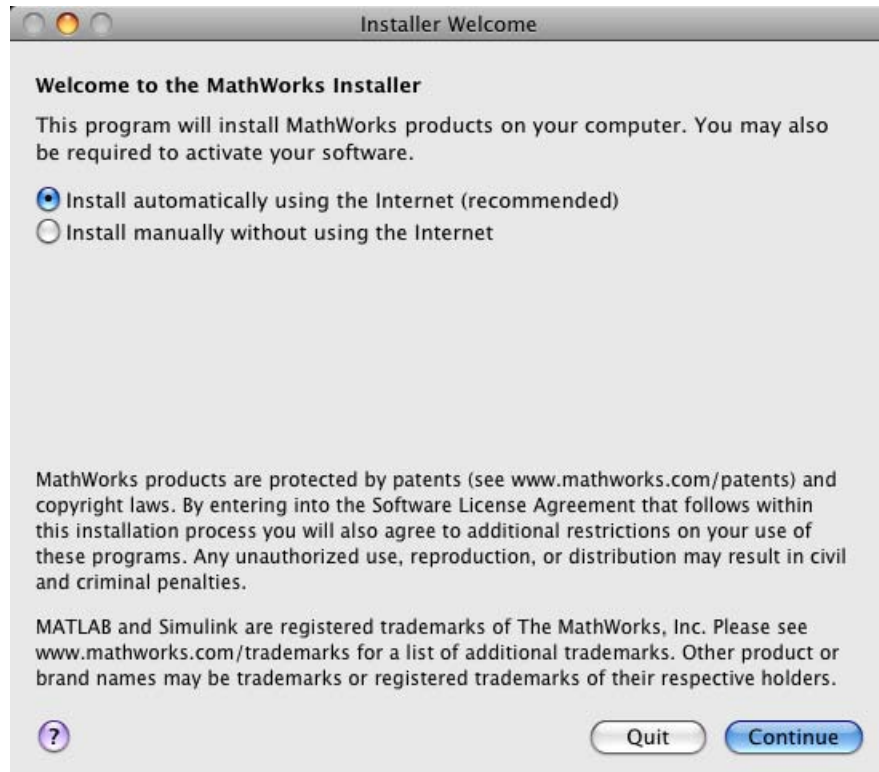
Installer Welcome

Welcome to the MathWorks Installer

This program will install MathWorks products on your computer. You may also be required to activate your software.

Install automatically using the Internet (recommended)
Install manually without using the Internet

MathWorks products are protected by patents (see www.mathworks.com/patents) and copyright laws. By entering into the Software License Agreement that follows within this installation process you will also agree to additional restrictions on your use of these programs. Any unauthorized use, reproduction, or distribution may result in civil and criminal penalties.

MATLAB and Simulink are registered trademarks of The MathWorks, Inc. Please see www.mathworks.com/trademarks for a list of additional trademarks. Other product or brand names may be trademarks or registered trademarks of their respective holders.

?

Quit

Continue